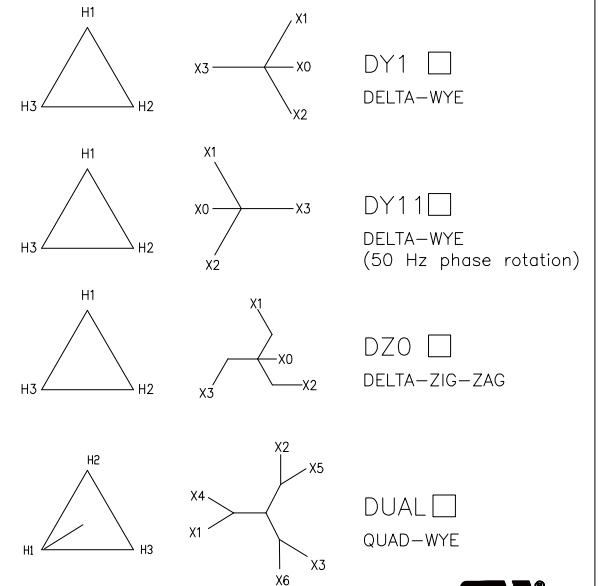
H1

H3 H2

X1

X3 X0

X2

DY1

DELTA–WYE

H1

H3 H2

X1

X0 X3

X2

DY11

DELTA–WYE
(50 Hz phase rotation)

H1

H3 H2

X1

X0

X3 X2

DZ0

DELTA–ZIG–ZAG

H2

H1 H3

X2

X5

X4

X1

X3

X6

DUAL

QUAD–WYE